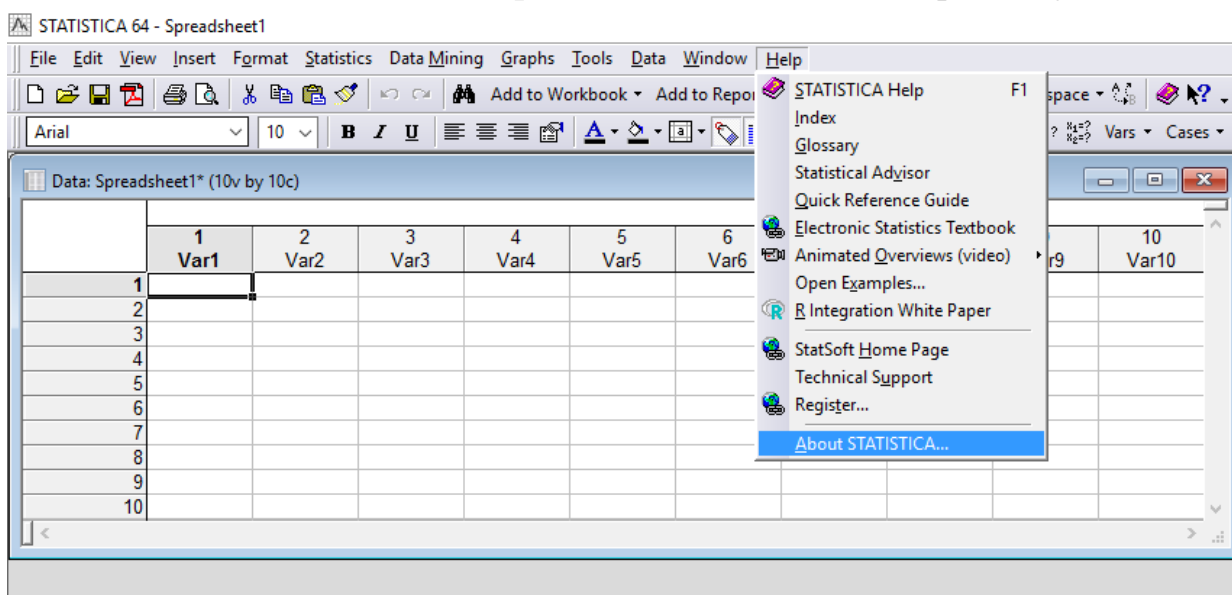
STATISTICA 64 - Spreadsheet1

File Edit View Insert Format Statistics Data Mining Graphs Tools Data Window Help

Add to Workbook ▾ Add to Repor

space ▾

Arial 10 B I U

Vars ▾ Cases ▾

Data: Spreadsheet1* (10v by 10c)

| | 1 Var1 | 2 Var2 | 3 Var3 | 4 Var4 | 5 Var5 | 6 Var6 | r9 | 10 Var10 |
|---|---|---|---|---|---|---|---|---|
| 1 | | | | | | | | |
| 2 | | | | | | | | |
| 3 | | | | | | | | |
| 4 | | | | | | | | |
| 5 | | | | | | | | |
| 6 | | | | | | | | |
| 7 | | | | | | | | |
| 8 | | | | | | | | |
| 9 | | | | | | | | |
| 10 | | | | | | | | |

STATISTICA Help F1
Index
Glossary
Statistical Advisor
Quick Reference Guide
Electronic Statistics Textbook
Animated Overviews (video)
Open Examples...
R Integration White Paper
StatSoft Home Page
Technical Support
Register...
About STATISTICA...